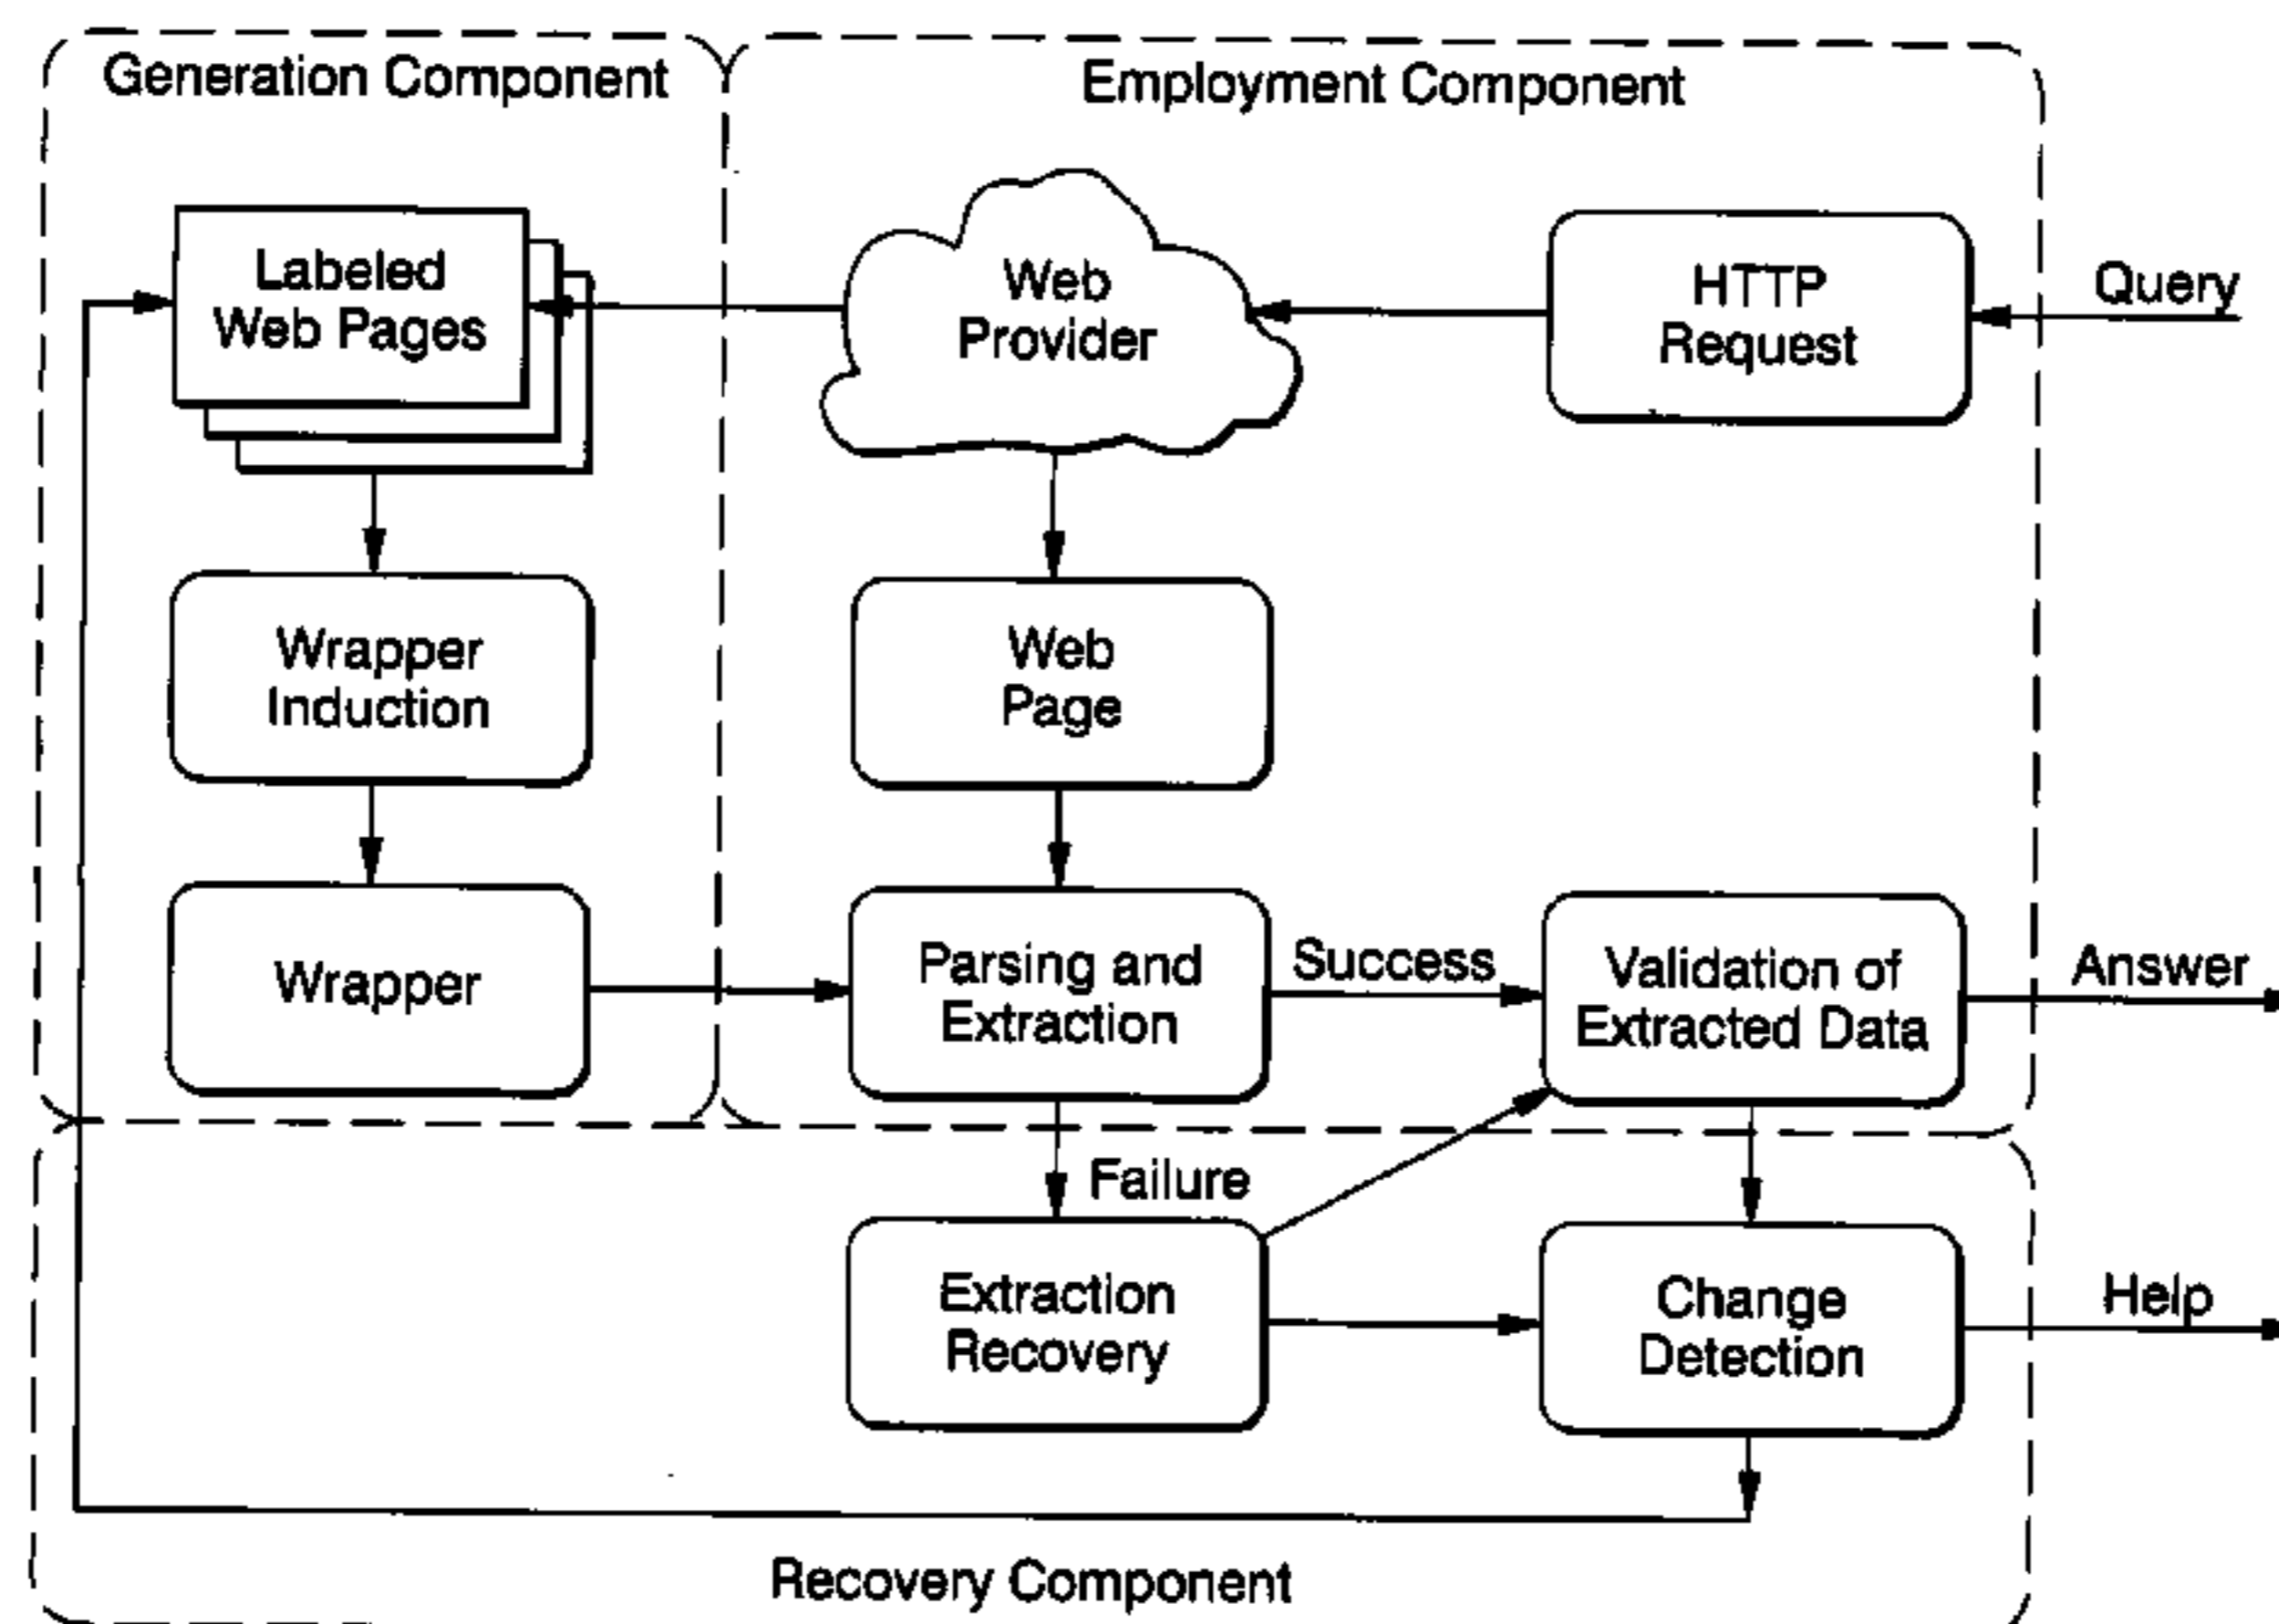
Generation Component

Employment Component

Labeled Web Pages

Web Provider

HTTP Request

Query

Wrapper Induction

Web Page

Wrapper

Parsing and Extraction

Success

Validation of Extracted Data

Answer

Failure

Extraction Recovery

Change Detection

Help

Recovery Component